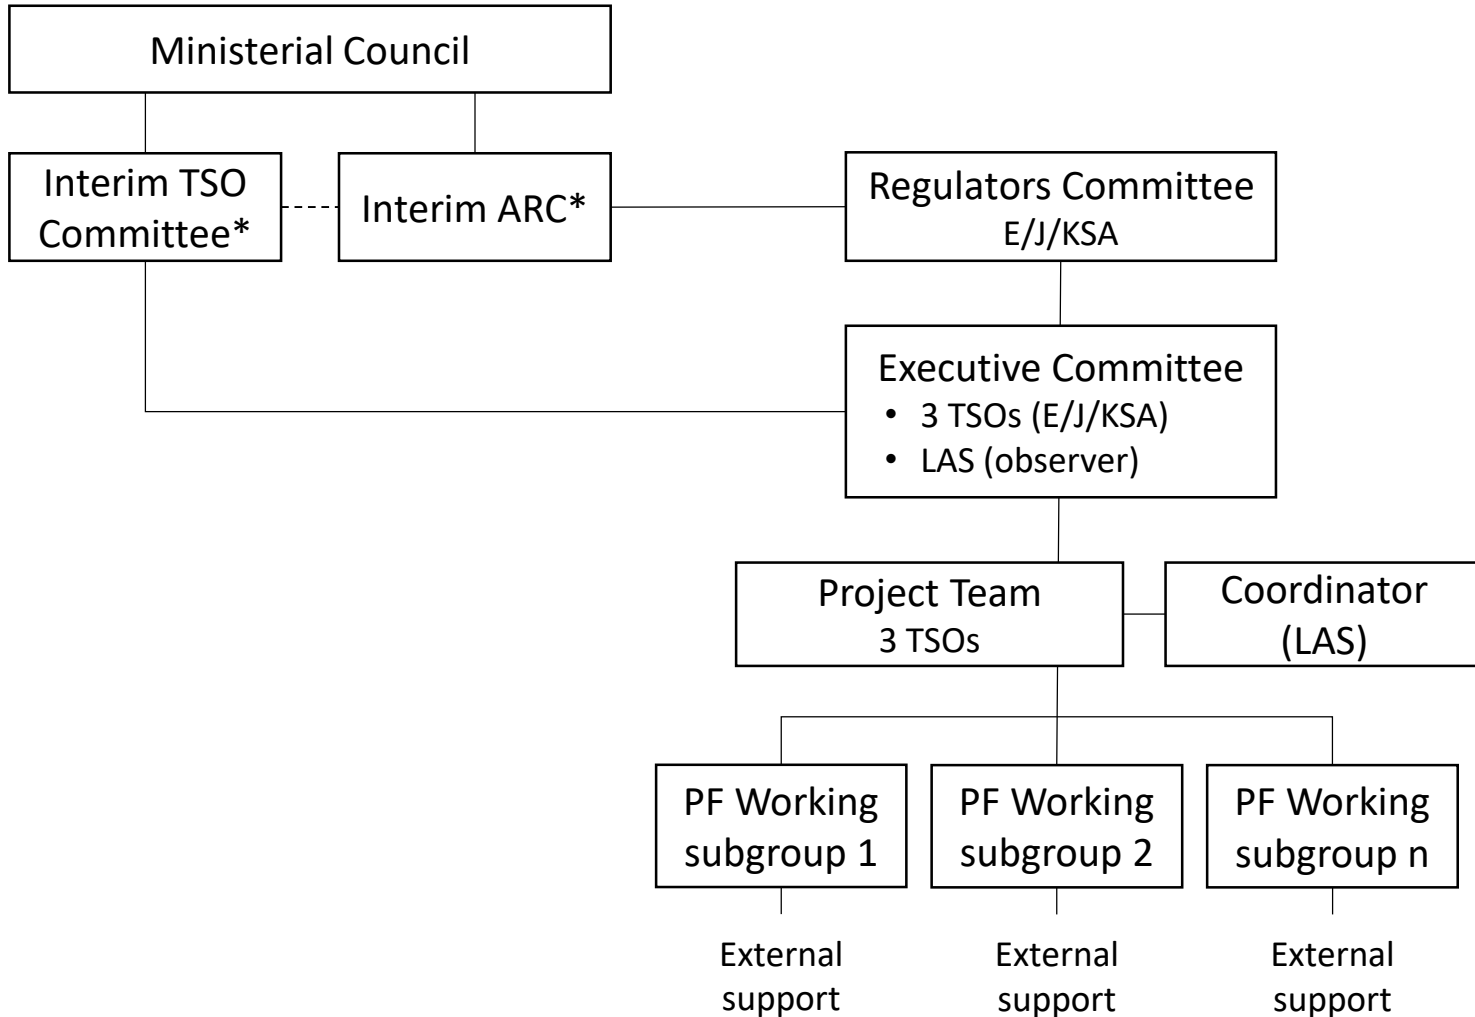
Ministerial Council

Interim TSO Committee*

Interim ARC*

Regulators Committee
E/J/KSA

Executive Committee
• 3 TSOs (E/J/KSA)
• LAS (observer)

Project Team
3 TSOs

Coordinator (LAS)

PF Working subgroup 1

PF Working subgroup 2

PF Working subgroup n

External support

External support

External support